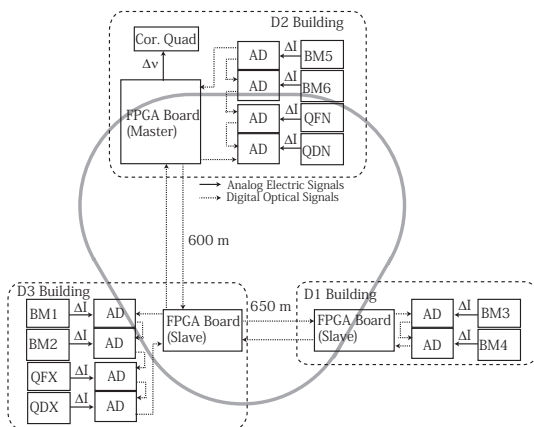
D2 Building

Cor. Quad

$\Delta\nu$

AD $\Delta I$ BM5

AD $\Delta I$ BM6

FPGA Board (Master)

AD $\Delta I$ QFN

AD $\Delta I$ QDN

Analog Electric Signals
Digital Optical Signals

600 m

D3 Building

BM1 $\Delta I$ AD

BM2 $\Delta I$ AD

QFX $\Delta I$ AD

QDX $\Delta I$ AD

FPGA Board (Slave)

650 m

D1 Building

FPGA Board (Slave)

AD $\Delta I$ BM3

AD $\Delta I$ BM4